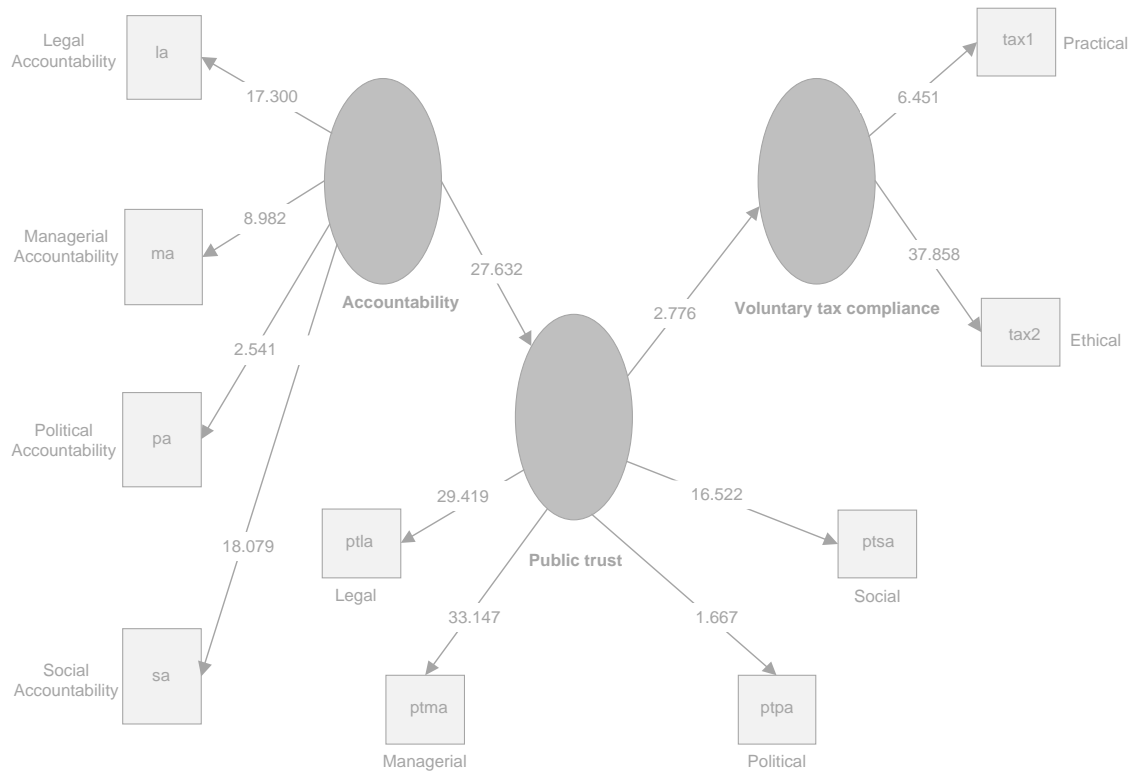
Legal Accountability
la
17.300
Managerial Accountability
ma
8.982
Accountability
27.632
2.541
Political Accountability
pa
18.079
Social Accountability
sa
tax1
Practical
6.451
Voluntary tax compliance
37.858
tax2
Ethical
2.776
Public trust
29.419
ptla
Legal
16.522
ptsa
Social
33.147
ptma
Managerial
1.667
ptpa
Political